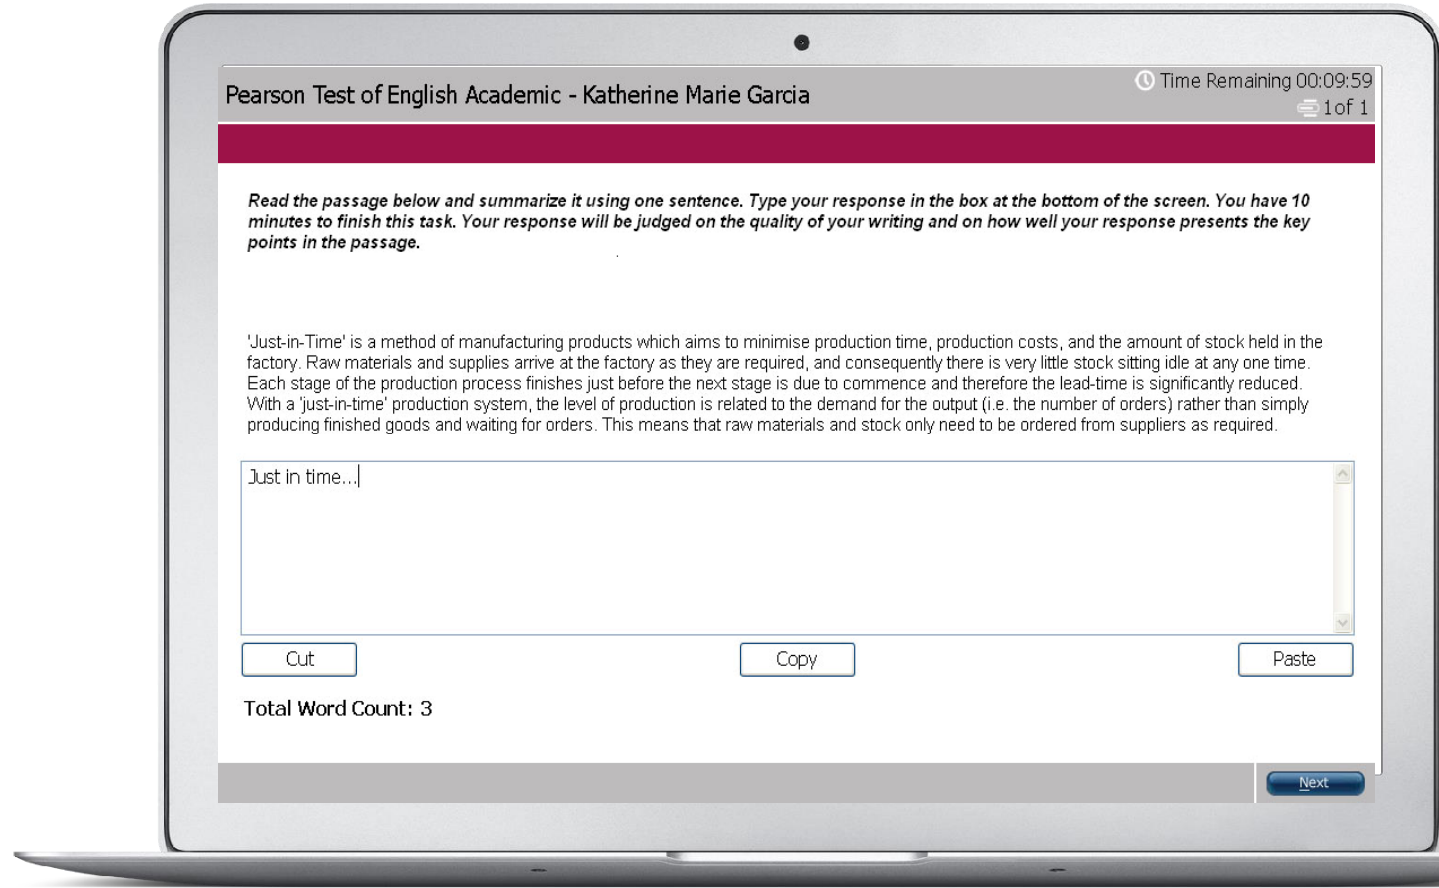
Pearson Test of English Academic - Katherine Marie Garcia

Time Remaining 00:09:59
1 of 1

Read the passage below and summarize it using one sentence. Type your response in the box at the bottom of the screen. You have 10 minutes to finish this task. Your response will be judged on the quality of your writing and on how well your response presents the key points in the passage.

'Just-in-Time' is a method of manufacturing products which aims to minimise production time, production costs, and the amount of stock held in the factory. Raw materials and supplies arrive at the factory as they are required, and consequently there is very little stock sitting idle at any one time. Each stage of the production process finishes just before the next stage is due to commence and therefore the lead-time is significantly reduced. With a 'just-in-time' production system, the level of production is related to the demand for the output (i.e. the number of orders) rather than simply producing finished goods and waiting for orders. This means that raw materials and stock only need to be ordered from suppliers as required.

Just in time...

Cut
Copy
Paste

Total Word Count: 3

Next